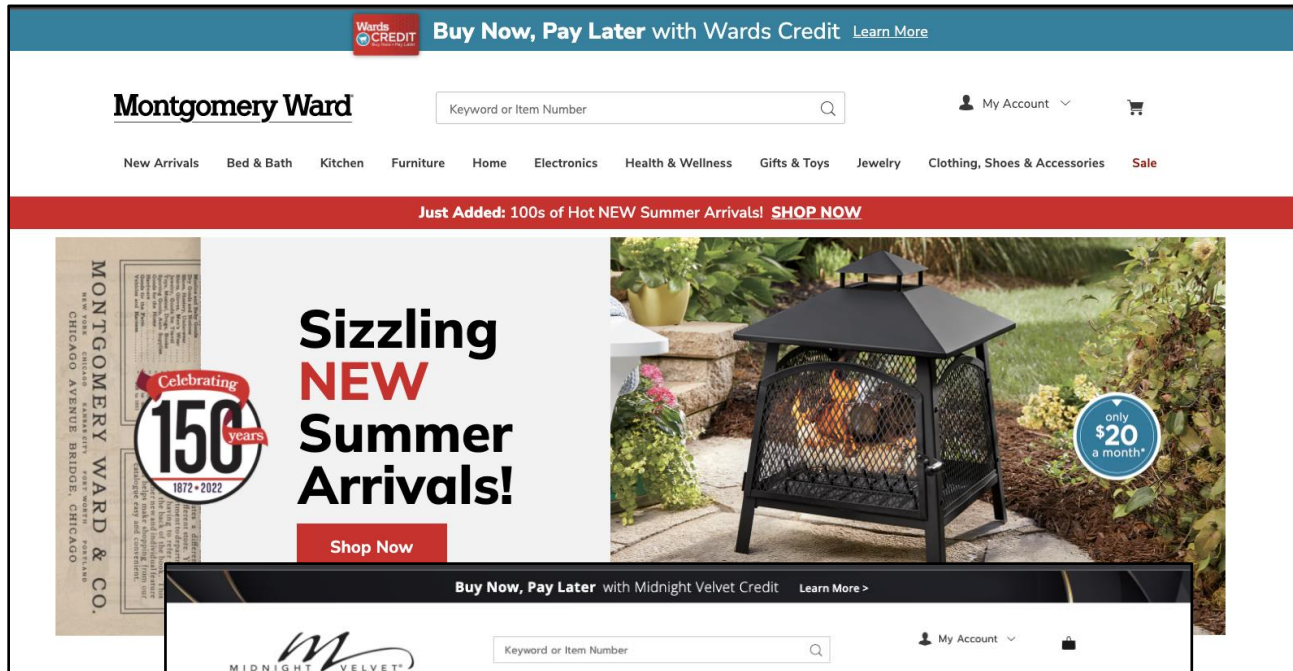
Wards CREDIT Buy Now, Pay Later with Wards Credit Learn More

Montgomery Ward

Keyword or Item Number

My Account

New Arrivals Bed & Bath Kitchen Furniture Home Electronics Health & Wellness Gifts & Toys Jewelry Clothing, Shoes & Accessories Sale

Just Added: 100s of Hot NEW Summer Arrivals! SHOP NOW

MONTGOMERY WARD & CO.
NEW YORK CHICAGO KANSAS CITY FORT WORTH PORTLAND
CHICAGO AVENUE BRIDGE, CHICAGO

Celebrating 150 years 1872 • 2022

Sizzling NEW Summer Arrivals!

Shop Now

only $20 a month*

Buy Now, Pay Later with Midnight Velvet Credit Learn More >

MIDNIGHT VELVET®

Keyword or Item Number

My Account